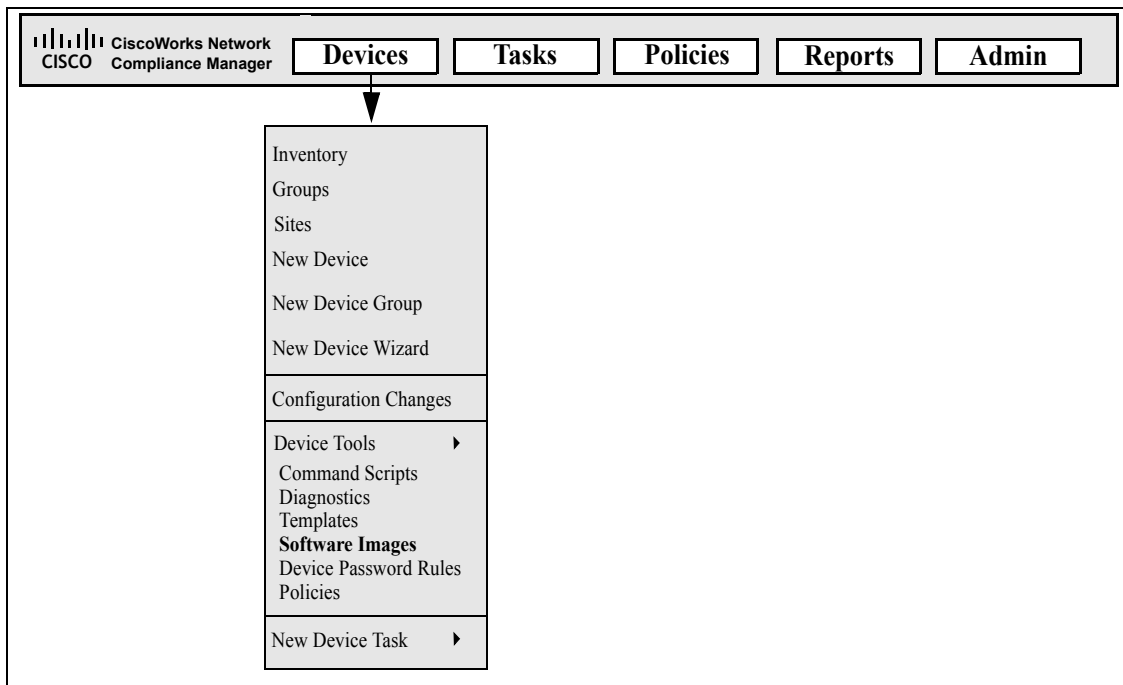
CISCO CiscoWorks Network Compliance Manager

Devices | Tasks | Policies | Reports | Admin

Inventory
Groups
Sites
New Device
New Device Group
New Device Wizard

Configuration Changes

Device Tools
Command Scripts
Diagnostics
Templates
**Software Images**
Device Password Rules
Policies

New Device Task